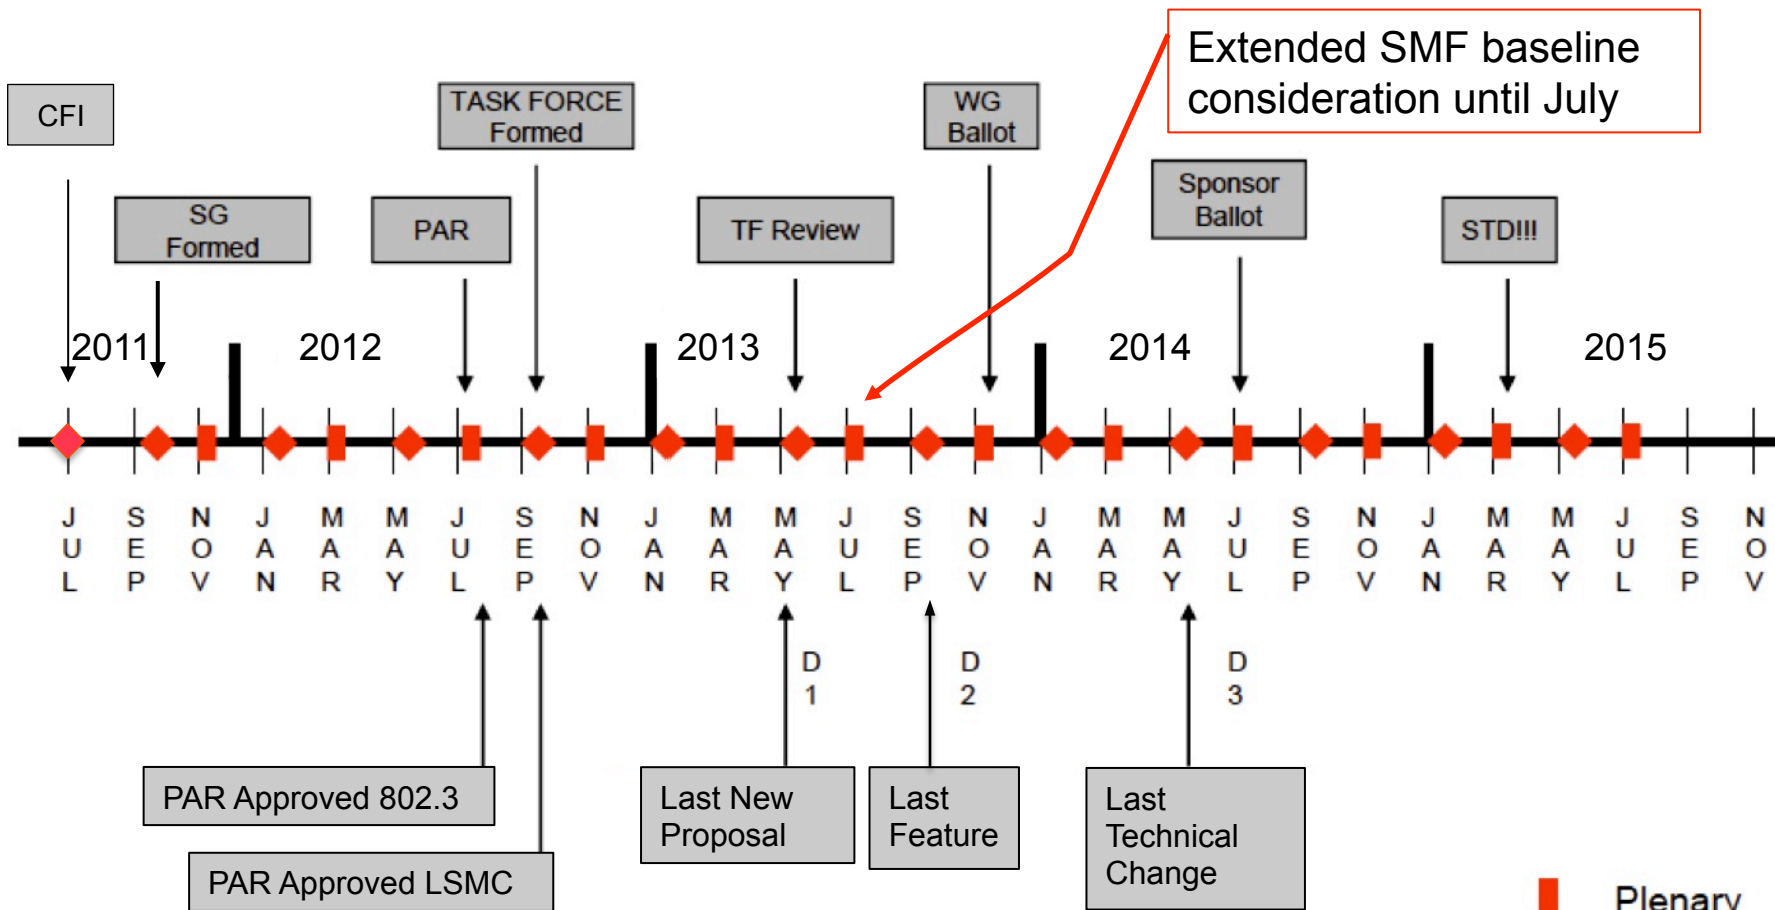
Extended SMF baseline consideration until July

CFI

SG Formed

PAR

TASK FORCE Formed

TF Review

WG Ballot

Sponsor Ballot

STD!!!

2011

2012

2013

2014

2015

JUL SEP NOV JAN MAR MAY JUL SEP NOV JAN MAR MAY JUL SEP NOV JAN MAR MAY JUL SEP NOV JAN MAR MAY JUL SEP NOV

D1

D2

D3

PAR Approved 802.3

PAR Approved LSMC

Last New Proposal

Last Feature

Last Technical Change

Plenary